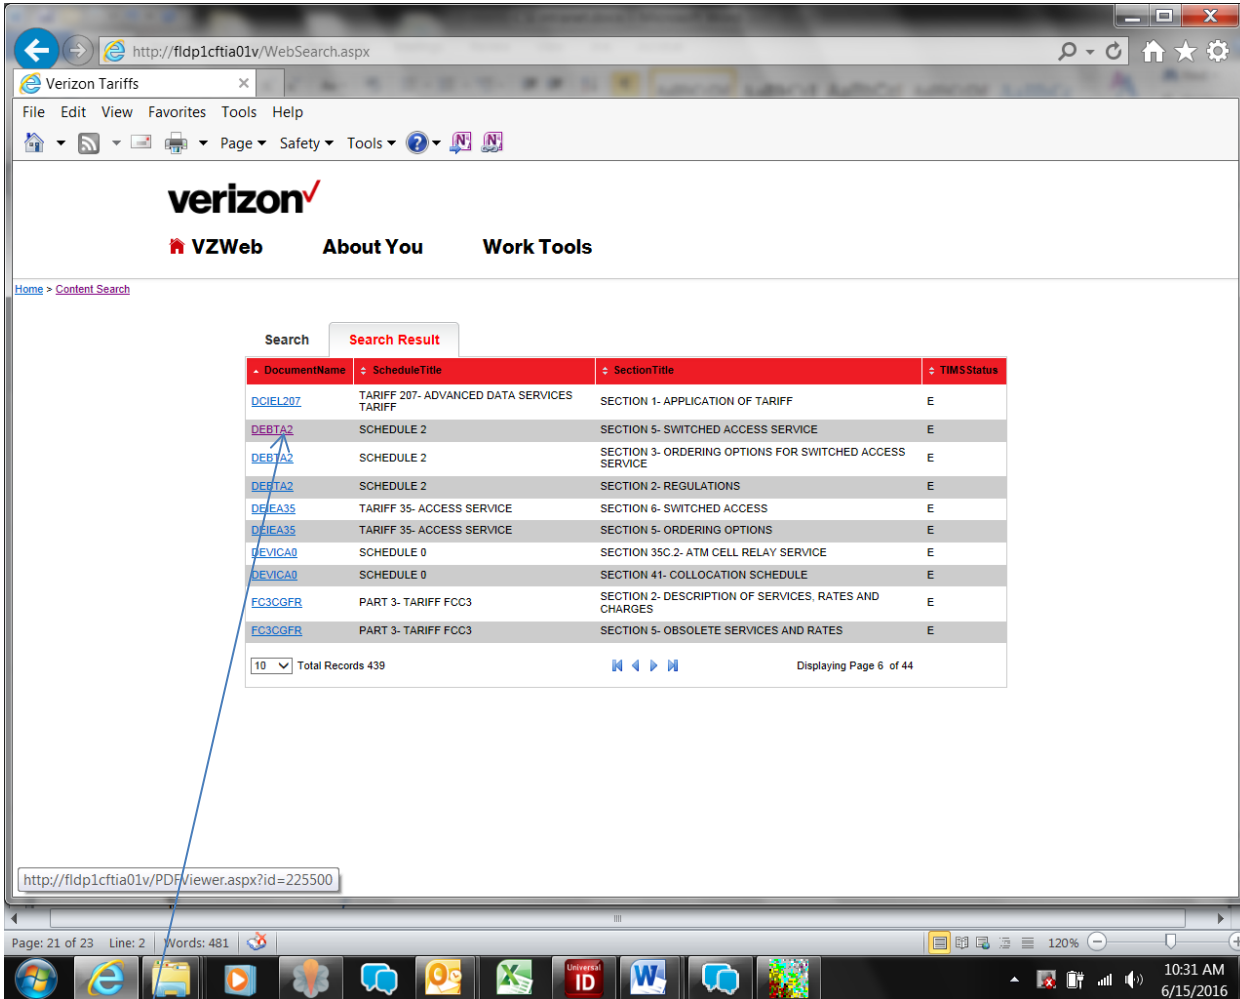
http://fldp1cftia01v/WebSearch.aspx

Verizon Tariffs

File Edit View Favorites Tools Help

Page ▾ Safety ▾ Tools ▾

verizon✓

VZWeb About You Work Tools

Home > Content Search

Search Search Result

| DocumentName | ScheduleTitle | SectionTitle | TIMSStatus |
|---|---|---|---|
| DCIEL207 | TARIFF 207- ADVANCED DATA SERVICES TARIFF | SECTION 1- APPLICATION OF TARIFF | E |
| DEBTA2 | SCHEDULE 2 | SECTION 5- SWITCHED ACCESS SERVICE | E |
| DEBTA2 | SCHEDULE 2 | SECTION 3- ORDERING OPTIONS FOR SWITCHED ACCESS SERVICE | E |
| DEBTA2 | SCHEDULE 2 | SECTION 2- REGULATIONS | E |
| DEIEA35 | TARIFF 35- ACCESS SERVICE | SECTION 6- SWITCHED ACCESS | E |
| DEIEA35 | TARIFF 35- ACCESS SERVICE | SECTION 5- ORDERING OPTIONS | E |
| DEVICA0 | SCHEDULE 0 | SECTION 35C.2- ATM CELL RELAY SERVICE | E |
| DEVICA0 | SCHEDULE 0 | SECTION 41- COLLOCATION SCHEDULE | E |
| FC3CGFR | PART 3- TARIFF FCC3 | SECTION 2- DESCRIPTION OF SERVICES, RATES AND CHARGES | E |
| FC3CGFR | PART 3- TARIFF FCC3 | SECTION 5- OBSOLETE SERVICES AND RATES | E |

10 Total Records 439 Displaying Page 6 of 44

http://fldp1cftia01v/PDFViewer.aspx?id=225500

Page: 21 of 23 Line: 2 Words: 481

120%

10:31 AM
6/15/2016